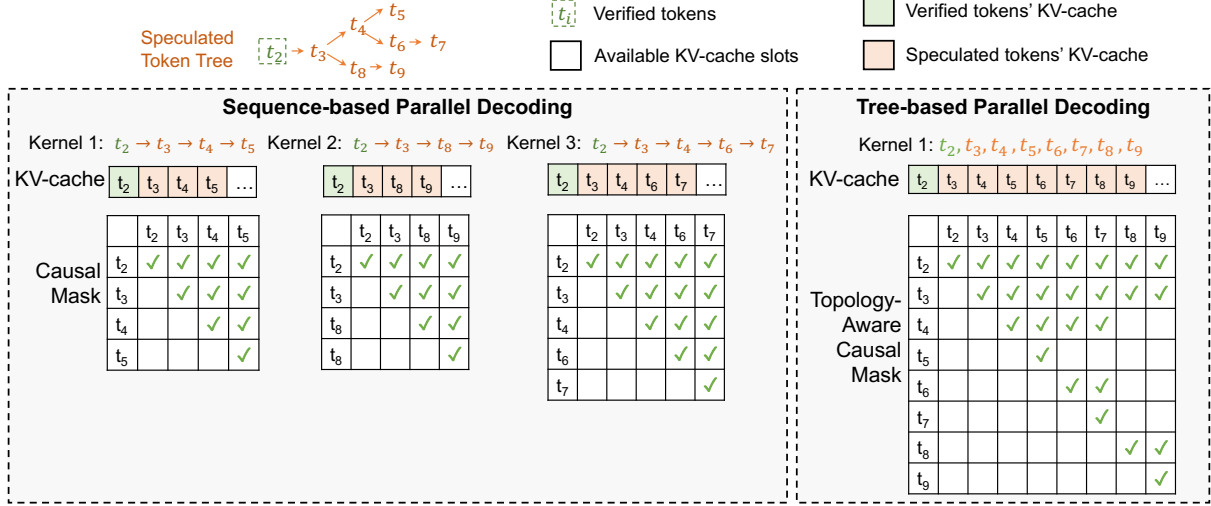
Speculated Token Tree $t_2 \to t_3 \to t_4 \to t_5$, $t_4 \to t_6 \to t_7$, $t_3 \to t_8 \to t_9$

$t_i$ Verified tokens

Available KV-cache slots

Verified tokens' KV-cache

Speculated tokens' KV-cache

**Sequence-based Parallel Decoding**

Kernel 1: $t_2 \to t_3 \to t_4 \to t_5$ Kernel 2: $t_2 \to t_3 \to t_8 \to t_9$ Kernel 3: $t_2 \to t_3 \to t_4 \to t_6 \to t_7$

KV-cache

| $t_2$ | $t_3$ | $t_4$ | $t_5$ | … |
|---|---|---|---|---|

| $t_2$ | $t_3$ | $t_8$ | $t_9$ | … |
|---|---|---|---|---|

| $t_2$ | $t_3$ | $t_4$ | $t_6$ | $t_7$ | … |
|---|---|---|---|---|---|

Causal Mask

| | $t_2$ | $t_3$ | $t_4$ | $t_5$ |
|---|---|---|---|---|
| $t_2$ | ✓ | ✓ | ✓ | ✓ |
| $t_3$ | | ✓ | ✓ | ✓ |
| $t_4$ | | | ✓ | ✓ |
| $t_5$ | | | | ✓ |

| | $t_2$ | $t_3$ | $t_8$ | $t_9$ |
|---|---|---|---|---|
| $t_2$ | ✓ | ✓ | ✓ | ✓ |
| $t_3$ | | ✓ | ✓ | ✓ |
| $t_8$ | | | ✓ | ✓ |
| $t_8$ | | | | ✓ |

| | $t_2$ | $t_3$ | $t_4$ | $t_6$ | $t_7$ |
|---|---|---|---|---|---|
| $t_2$ | ✓ | ✓ | ✓ | ✓ | ✓ |
| $t_3$ | | ✓ | ✓ | ✓ | ✓ |
| $t_4$ | | | ✓ | ✓ | ✓ |
| $t_6$ | | | | ✓ | ✓ |
| $t_7$ | | | | | ✓ |

**Tree-based Parallel Decoding**

Kernel 1: $t_2, t_3, t_4, t_5, t_6, t_7, t_8, t_9$

KV-cache

| $t_2$ | $t_3$ | $t_4$ | $t_5$ | $t_6$ | $t_7$ | $t_8$ | $t_9$ | … |
|---|---|---|---|---|---|---|---|---|

Topology-Aware Causal Mask

| | $t_2$ | $t_3$ | $t_4$ | $t_5$ | $t_6$ | $t_7$ | $t_8$ | $t_9$ |
|---|---|---|---|---|---|---|---|---|
| $t_2$ | ✓ | ✓ | ✓ | ✓ | ✓ | ✓ | ✓ | ✓ |
| $t_3$ | | ✓ | ✓ | ✓ | ✓ | ✓ | ✓ | ✓ |
| $t_4$ | | | ✓ | ✓ | ✓ | ✓ | | |
| $t_5$ | | | | ✓ | | | | |
| $t_6$ | | | | | ✓ | ✓ | | |
| $t_7$ | | | | | | ✓ | | |
| $t_8$ | | | | | | | ✓ | ✓ |
| $t_9$ | | | | | | | | ✓ |